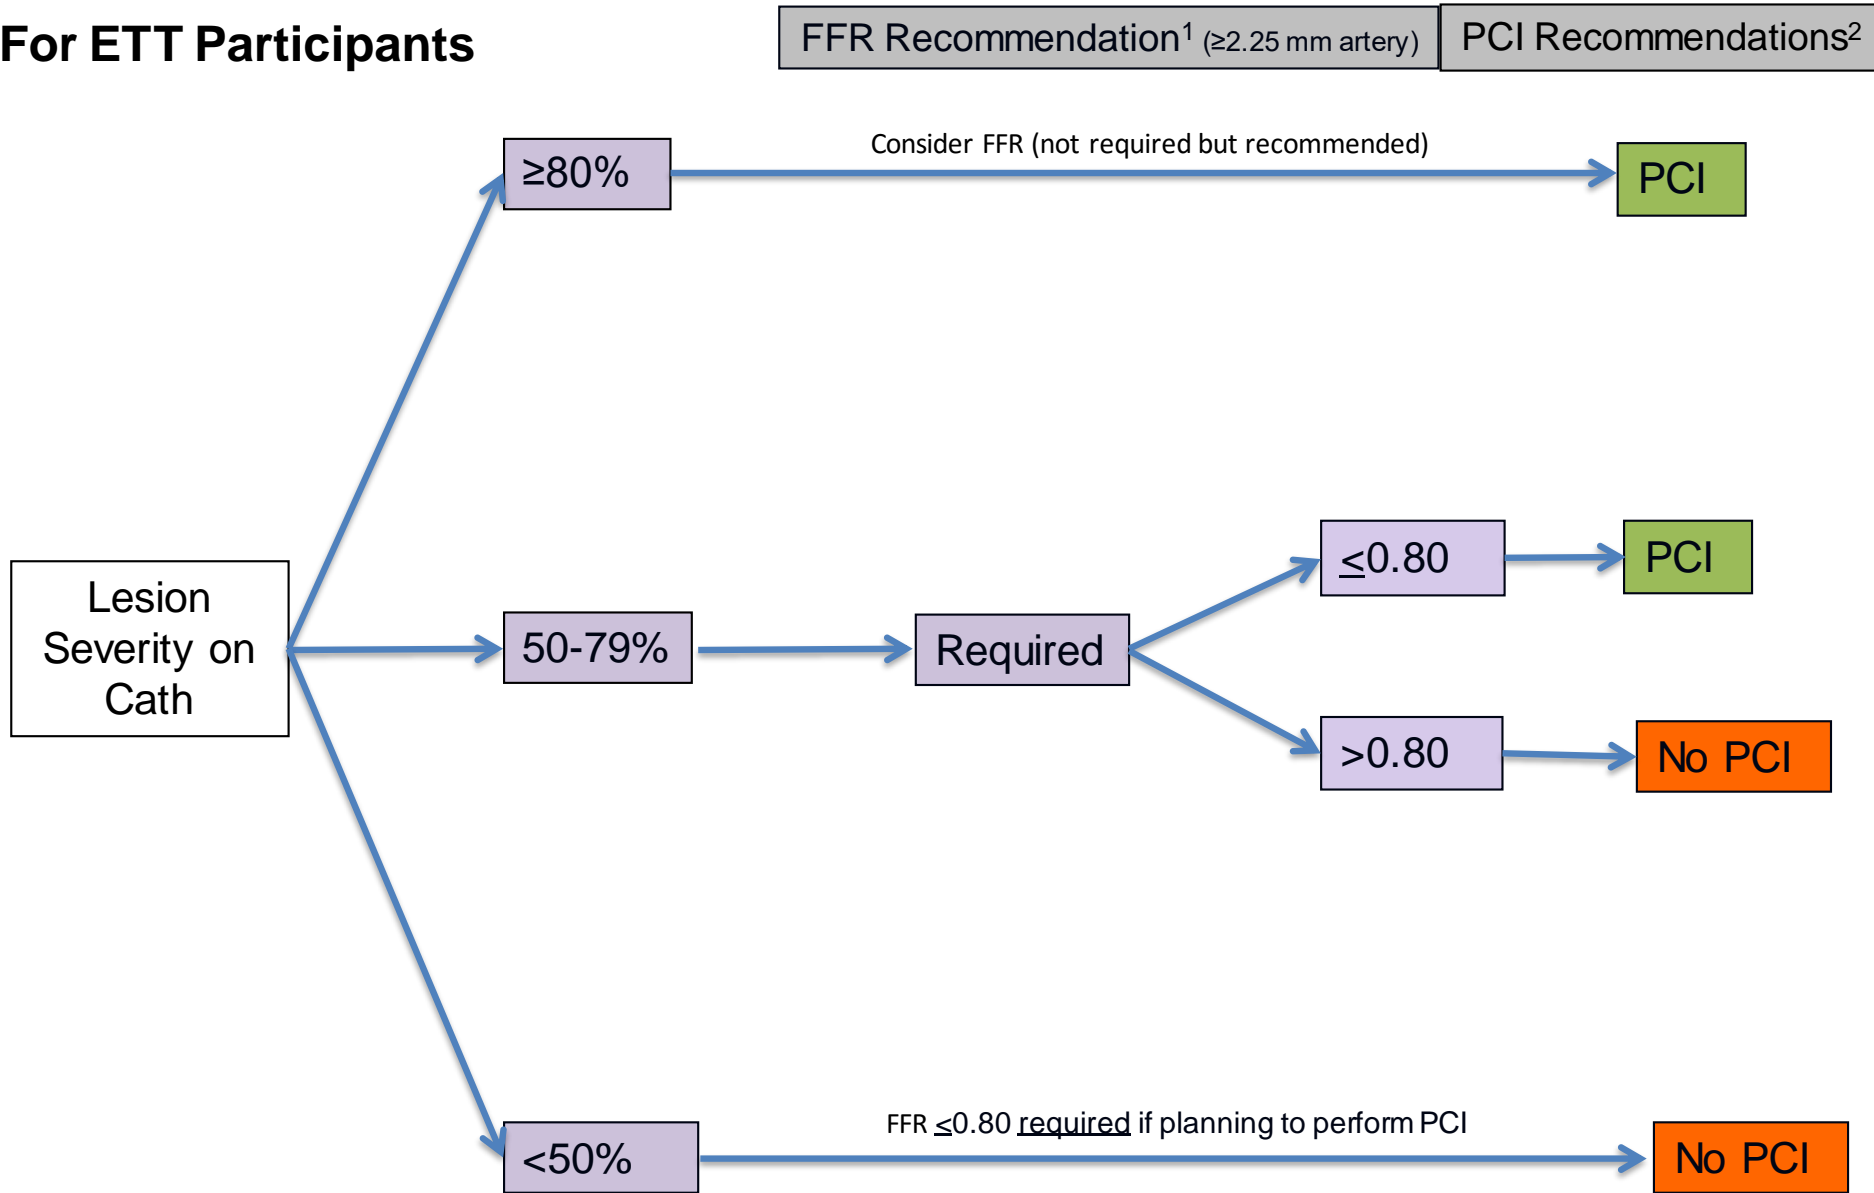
For ETT Participants

FFR Recommendation$^1$ (≥2.25 mm artery)

PCI Recommendations$^2$

Lesion Severity on Cath

≥80%

Consider FFR (not required but recommended)

PCI

50-79%

Required

≤0.80

PCI

>0.80

No PCI

<50%

FFR ≤0.80 required if planning to perform PCI

No PCI